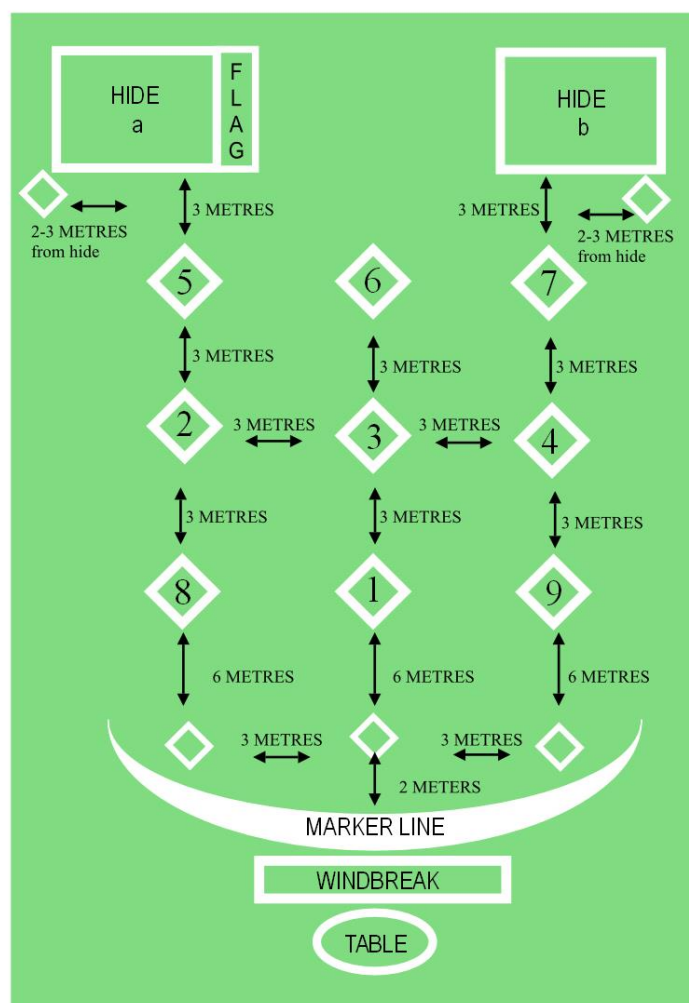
HIDE
a

F
L
A
G

HIDE
b

2-3 METRES from hide

3 METRES

3 METRES

2-3 METRES from hide

5

6

7

3 METRES

3 METRES

3 METRES

2

3 METRES

3

3 METRES

4

3 METRES

3 METRES

3 METRES

8

1

9

6 METRES

6 METRES

6 METRES

3 METRES

3 METRES

2 METERS

MARKER LINE

WINDBREAK

TABLE